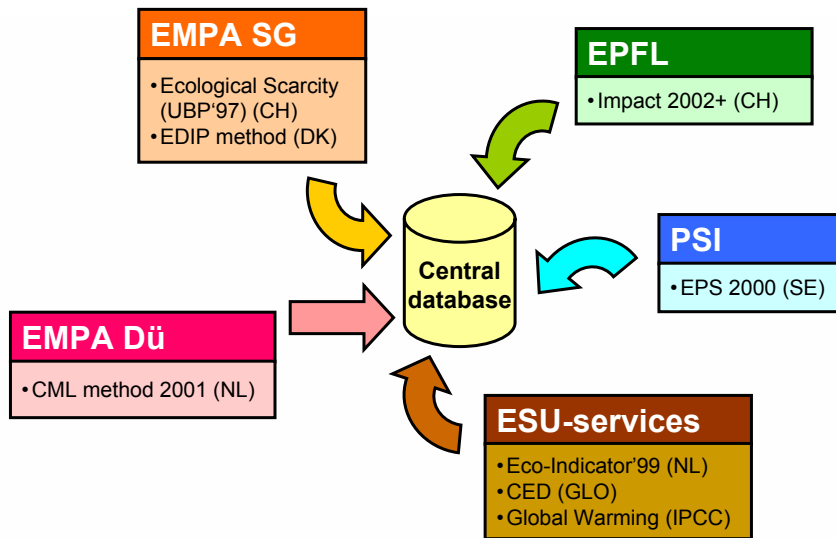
EMPA SG

• Ecological Scarcity (UBP'97) (CH)
• EDIP method (DK)

EPFL

• Impact 2002+ (CH)

PSI

• EPS 2000 (SE)

Central database

EMPA Dü

• CML method 2001 (NL)

ESU-services

• Eco-Indicator'99 (NL)
• CED (GLO)
• Global Warming (IPCC)